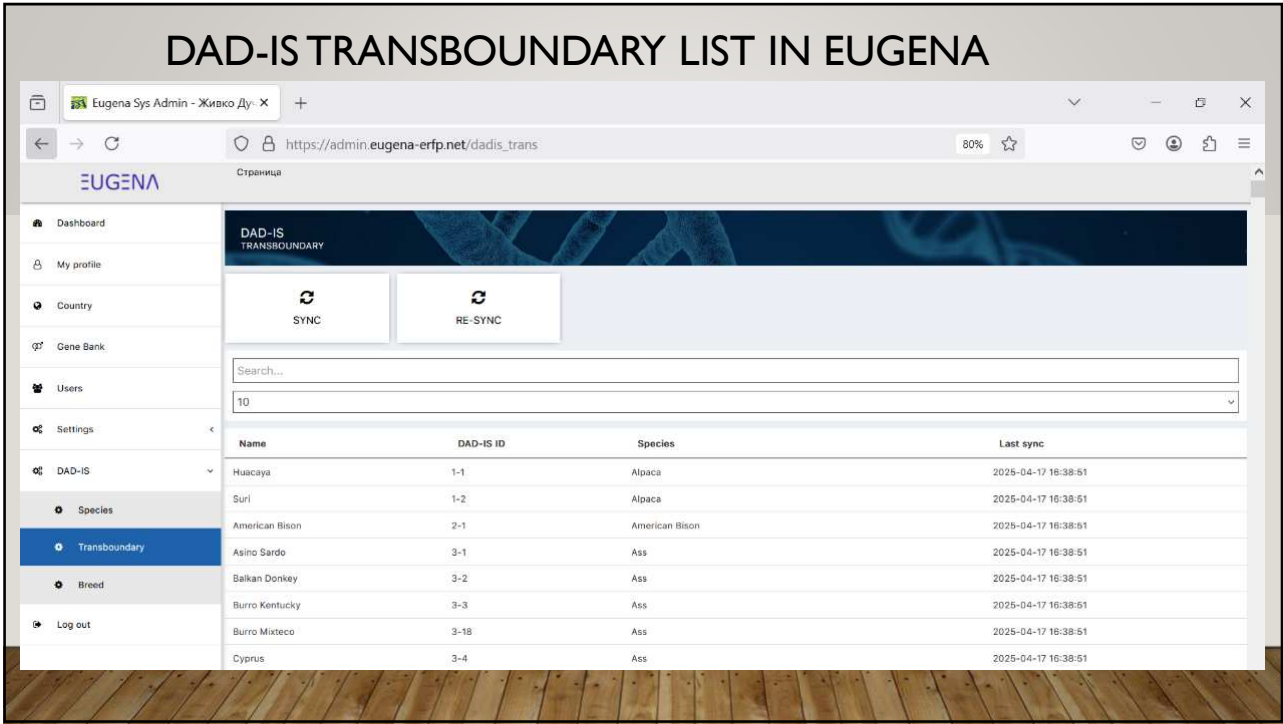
DAD-IS TRANSBOUNDARY LIST IN EUGENA

Eugena Sys Admin - Живко Ду ×

https://admin.eugena-erfp.net/dadis_trans

80%

EUGENA

Страница

Dashboard

My profile

Country

Gene Bank

Users

Settings

DAD-IS

Species

Transboundary

Breed

Log out

DAD-IS
TRANSBOUNDARY

SYNC

RE-SYNC

Search...

10

| Name | DAD-IS ID | Species | Last sync |
|---|---|---|---|
| Huacaya | 1-1 | Alpaca | 2025-04-17 16:38:51 |
| Suri | 1-2 | Alpaca | 2025-04-17 16:38:51 |
| American Bison | 2-1 | American Bison | 2025-04-17 16:38:51 |
| Asino Sardo | 3-1 | Ass | 2025-04-17 16:38:51 |
| Balkan Donkey | 3-2 | Ass | 2025-04-17 16:38:51 |
| Burro Kentucky | 3-3 | Ass | 2025-04-17 16:38:51 |
| Burro Mixteco | 3-18 | Ass | 2025-04-17 16:38:51 |
| Cyprus | 3-4 | Ass | 2025-04-17 16:38:51 |